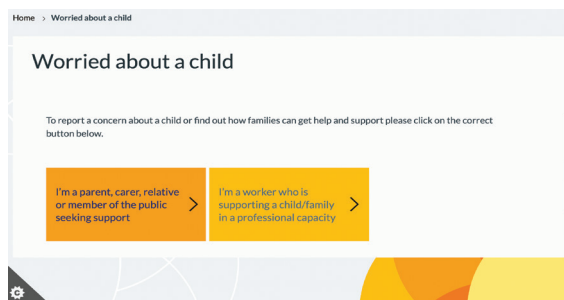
Home > Worried about a child

Worried about a child

To report a concern about a child or find out how families can get help and support please click on the correct button below.

I'm a parent, carer, relative or member of the public seeking support >

I'm a worker who is supporting a child/family in a professional capacity >